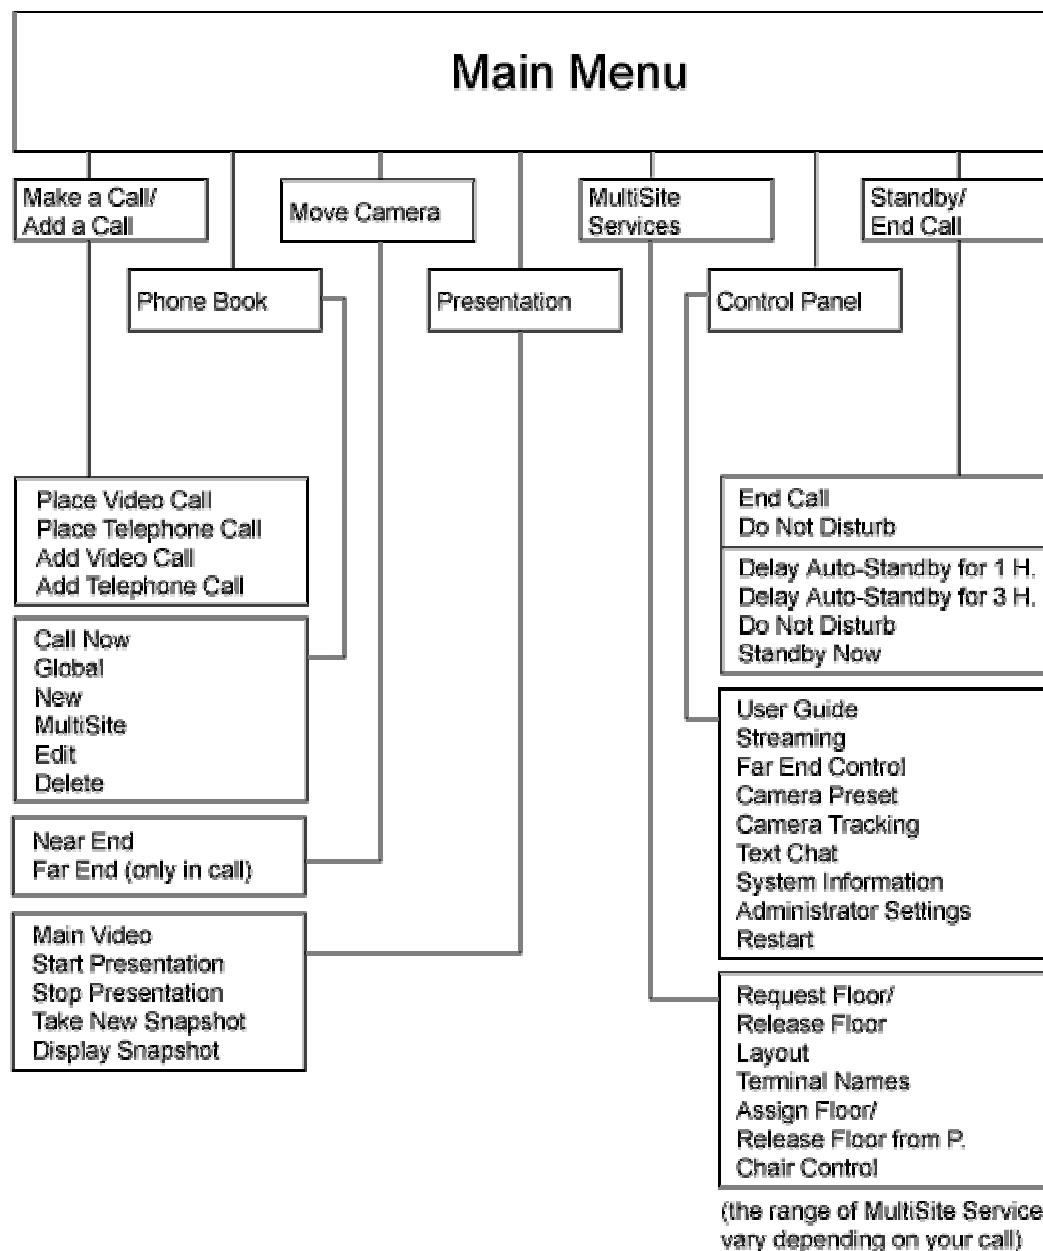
Main Menu

Make a Call/
Add a Call

Move Camera

MultiSite
Services

Standby/
End Call

Phone Book

Presentation

Control Panel

Place Video Call
Place Telephone Call
Add Video Call
Add Telephone Call

Call Now
Global
New
MultiSite
Edit
Delete

Near End
Far End (only in call)

Main Video
Start Presentation
Stop Presentation
Take New Snapshot
Display Snapshot

End Call
Do Not Disturb

Delay Auto-Standby for 1 H.
Delay Auto-Standby for 3 H.
Do Not Disturb
Standby Now

User Guide
Streaming
Far End Control
Camera Preset
Camera Tracking
Text Chat
System Information
Administrator Settings
Restart

Request Floor/
Release Floor
Layout
Terminal Names
Assign Floor/
Release Floor from P.
Chair Control

(the range of MultiSite Service
vary depending on your call)